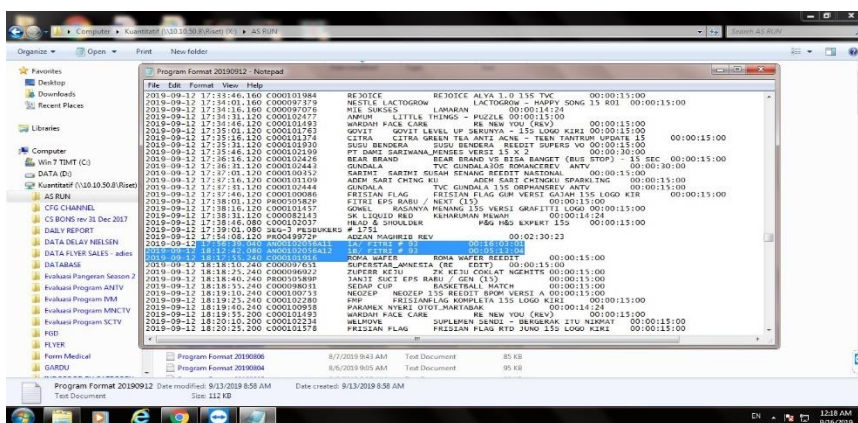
Computer ▸ Kuantitatif (\\10.10.50.8\Riset) (K:) ▸ AS RUN

Search AS RUN

Organize ▾ Open ▾ Print New folder

Favorites
Desktop
Downloads
Recent Places
Libraries
Computer
Win 7 TIMT (C:)
DATA (D:)
Kuantitatif (\\10.10.50.8\Riset)
AS RUN
CTG CHANNEL
CS BONS rev 31 Dec 2017
DAILY REPORT
DATA DELAY NIELSEN
DATA FLYER SALES - adies
DATABASE
Evaluasi Pangeran Season 2
Evaluasi Program ANTV
Evaluasi Program IVM
Evaluasi Program MNCTV
Evaluasi Program SCTV
FGD
FLYER
Form Medical
GARDU

Program Format 20190912 - Notepad
File Edit Format View Help
2019-09-12 17:33:46.160 C000101984 REJOICE REJOICE ALYA 1.0 15S TVC 00:00:15:00
2019-09-12 17:34:01.160 C000097379 NESTLE LACTOGROW LACTOGROW - HAPPY SONG 15 R01 00:00:15:00
2019-09-12 17:34:16.160 C000097076 MIE SUKSES LAMARAN 00:00:14:24
2019-09-12 17:34:31.120 C000102477 ANMUM LITTLE THINGS - PUZZLE 00:00:15:00
2019-09-12 17:34:46.120 C000101493 WARDAH FACE CARE RE NEW YOU (REV) 00:00:15:00
2019-09-12 17:35:01.120 C000101763 GOVIT GOVIT LEVEL UP SERUNYA - 15S LOGO KIRI 00:00:15:00
2019-09-12 17:35:16.120 C000101374 CITRA CITRA GREEN TEA ANTI ACNE - TEEN TANTRUM UPDATE 15 00:00:15:00
2019-09-12 17:35:31.120 C000101930 SUSU BENDERA SUSU BENDERA REEDIT SUPERS VO 00:00:15:00
2019-09-12 17:35:46.120 C000102199 PT DANI SARIWANA MENSES VERSI 15 X 2 00:00:30:00
2019-09-12 17:36:16.120 C000102426 BEAR BRAND BEAR BRAND VS BISA BANGET (BUS STOP) - 15 SEC 00:00:15:00
2019-09-12 17:36:31.120 C000102443 GUNDALA TVC GUNDALA30S ROMANCEREV ANTV 00:00:30:00
2019-09-12 17:37:01.120 C000100252 SARIMI SARIMI SUSAH SENANG REEDIT NASIONAL 00:00:15:00
2019-09-12 17:37:16.120 C000101109 ADEM SARI CHING KU ADEM SARI CHINGKU SPARKLING 00:00:15:00
2019-09-12 17:37:31.120 C000102444 GUNDALA TVC GUNDALA 15S ORPHANSREV ANTV 00:00:15:00
2019-09-12 17:37:46.120 C000100086 FRISIAN FLAG FRISIAN FLAG GUM VERSI GAJAH 15S LOGO KIR 00:00:15:00
2019-09-12 17:38:01.120 PR0050582P FITRI EPS RABU / NEXT (15) 00:00:15:00
2019-09-12 17:38:16.120 C000101457 GOWEL RASANYA MENANG 15S VERSI GRAFITTI LOGO 00:00:15:00
2019-09-12 17:38:31.120 C000082143 SK LIQUID RED KEHARUMAN MEWAH 00:00:14:24
2019-09-12 17:38:46.080 C000102037 HEAD & SHOULDER P&G H&S EXPERT 15S 00:00:15:00
2019-09-12 17:39:01.080 SEG-3 PESBUKERS # 1751
2019-09-12 17:54:08.120 PR0049972P ADZAN MAGHRIB REV 00:02:30:23
2019-09-12 17:56:39.040 AN00102056411 1A/ FITRI # 93 00:16:01:01
2019-09-12 18:12:42.080 AN00102056412 1B/ FITRI # 93 00:05:13:04
2019-09-12 18:17:55.240 C000101916 ROMA WAFER ROMA WAFER REEDIT 00:00:15:00
2019-09-12 18:18:10.240 C000097651 SUPERSTAR AMNESTIA (RE EDIT) 00:00:15:00
2019-09-12 18:18:25.240 C000096922 ZUPERR KEJU ZK KEJU COKLAT NGEHITS 00:00:15:00
2019-09-12 18:18:40.240 PR0050389P JANJI SUCI EPS RABU / GEN (15) 00:00:15:00
2019-09-12 18:18:55.240 C000098031 SEDAP CUP BASKETBALL MATCH 00:00:15:00
2019-09-12 18:19:10.240 C000100753 NEOZEP NEOZEP 15S REEDIT BPOM VERSI A 00:00:15:00
2019-09-12 18:19:25.240 C000102280 FMP FRISIANFLAG KOMPLETA 15S LOGO KIRI 00:00:15:00
2019-09-12 18:19:40.240 C000100598 PARAMEX NYERI OTOT MARTABAK 00:00:14:24
2019-09-12 18:19:55.200 C000101493 WARDAH FACE CARE RE NEW YOU (REV) 00:00:15:00
2019-09-12 18:20:10.200 C000102234 WELLRAVE SUPLEMEN SENDI - BERGERAK ITU NIKMAT 00:00:15:00
2019-09-12 18:20:25.200 C000101578 FRISIAN FLAG FRISIAN FLAG RTD JUNO 15S LOGO KIRI 00:00:15:00

Program Format 20190806 8/7/2019 9:43 AM Text Document 85 KB
Program Format 20190804 8/6/2019 9:05 AM Text Document 95 KB

Program Format 20190912 Date modified: 9/13/2019 8:58 AM Date created: 9/13/2019 8:58 AM
Text Document Size: 112 KB

EN 12:18 AM 9/26/2019